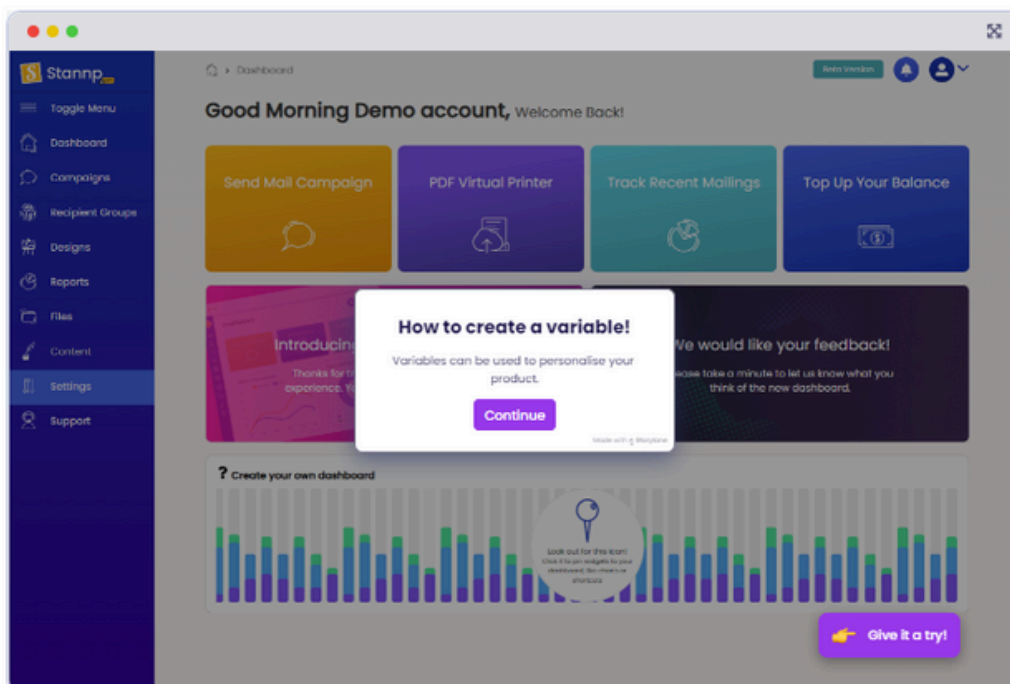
Stannp.com

Toggle Menu

Dashboard

Campaigns

Recipient Groups

Designs

Reports

Files

Content

Settings

Support

Dashboard

Beta Version

Good Morning Demo account, Welcome Back!

Send Mail Campaign

PDF Virtual Printer

Track Recent Mailings

Top Up Your Balance

Introducin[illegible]

Thanks for t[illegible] experience. Y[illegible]

How to create a variable!

Variables can be used to personalise your product.

Continue

Made with Storylane

We would like your feedback!

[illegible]ease take a minute to let us know what you think of the new dashboard.

? Create your own dashboard

Look out for this icon! Click it to pin widgets to your dashboard, like charts or shortcuts

Give it a try!